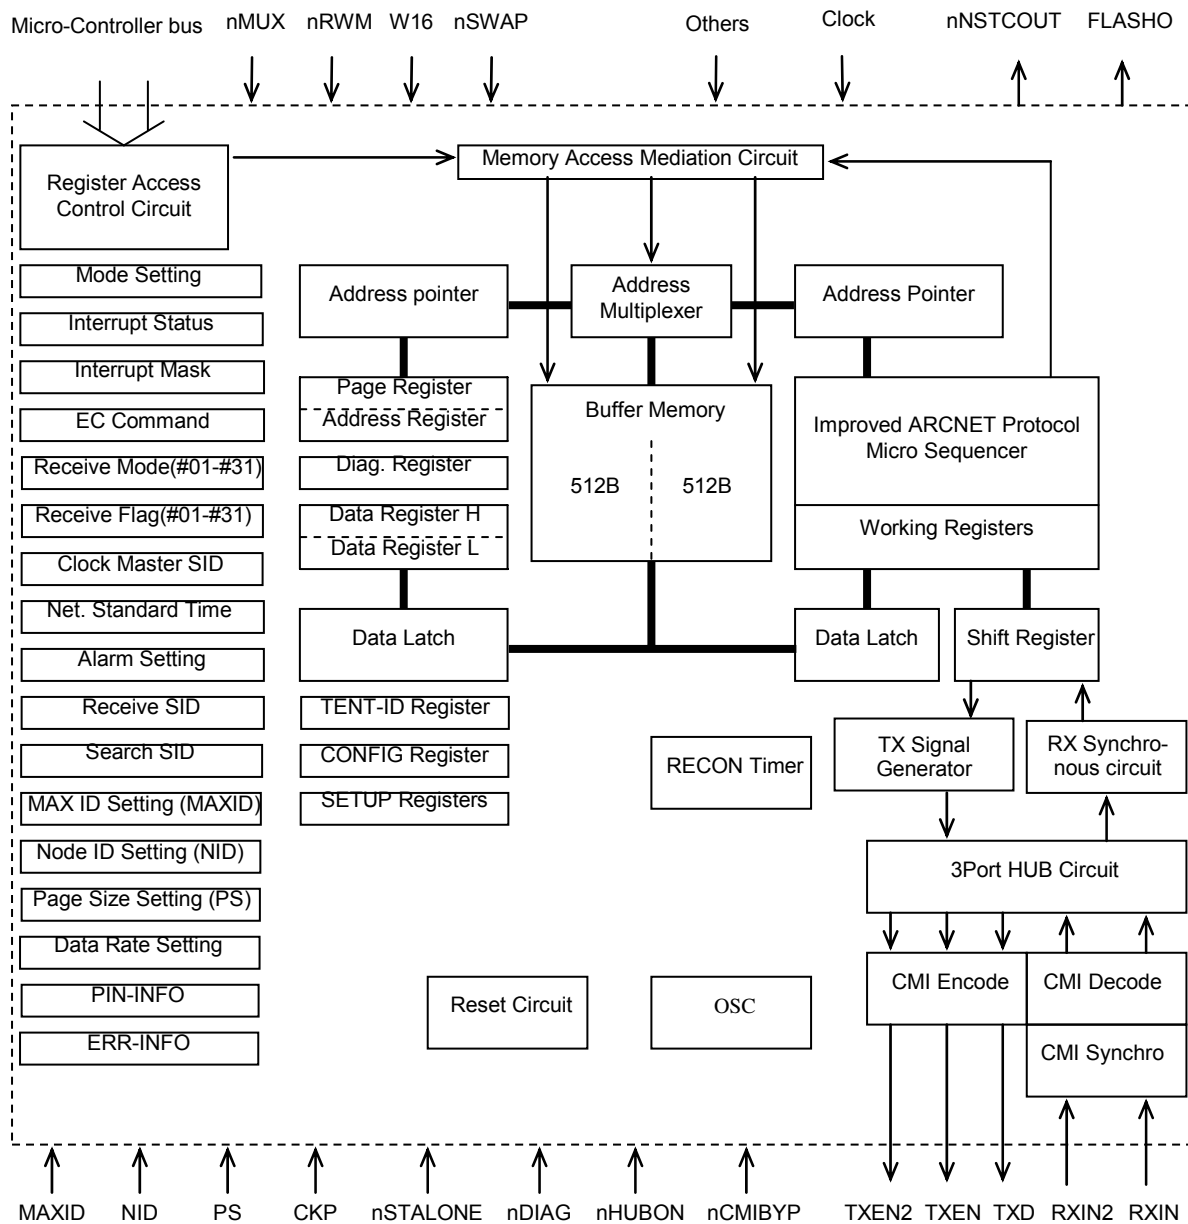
Micro-Controller bus nMUX nRWM W16 nSWAP Others Clock nNSTCOUT FLASHO

Register Access Control Circuit

Memory Access Mediation Circuit

Mode Setting

Interrupt Status

Interrupt Mask

EC Command

Receive Mode(#01-#31)

Receive Flag(#01-#31)

Clock Master SID

Net. Standard Time

Alarm Setting

Receive SID

Search SID

MAX ID Setting (MAXID)

Node ID Setting (NID)

Page Size Setting (PS)

Data Rate Setting

PIN-INFO

ERR-INFO

Address pointer

Address Multiplexer

Address Pointer

Page Register

Address Register

Diag. Register

Data Register H

Data Register L

Buffer Memory

512B

512B

Improved ARCNET Protocol Micro Sequencer

Working Registers

Data Latch

Data Latch

Shift Register

TENT-ID Register

CONFIG Register

SETUP Registers

RECON Timer

TX Signal Generator

RX Synchronous circuit

3Port HUB Circuit

CMI Encode

CMI Decode

CMI Synchro

Reset Circuit

OSC

MAXID NID PS CKP nSTALONE nDIAG nHUBON nCMIBYP TXEN2 TXEN TXD RXIN2 RXIN